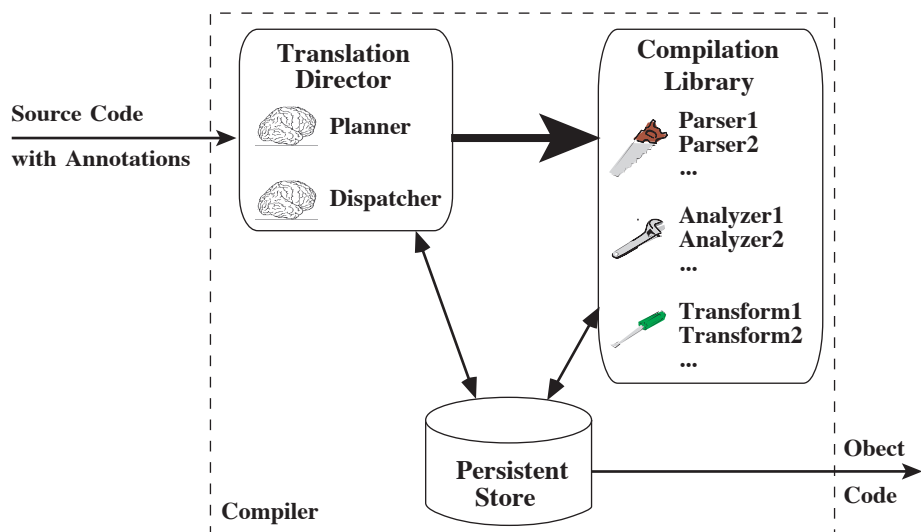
Source Code
with Annotations

Translation Director

Planner

Dispatcher

Compilation Library

Parser1
Parser2
...

Analyzer1
Analyzer2
...

Transform1
Transform2
...

Persistent Store

Obect
Code

Compiler